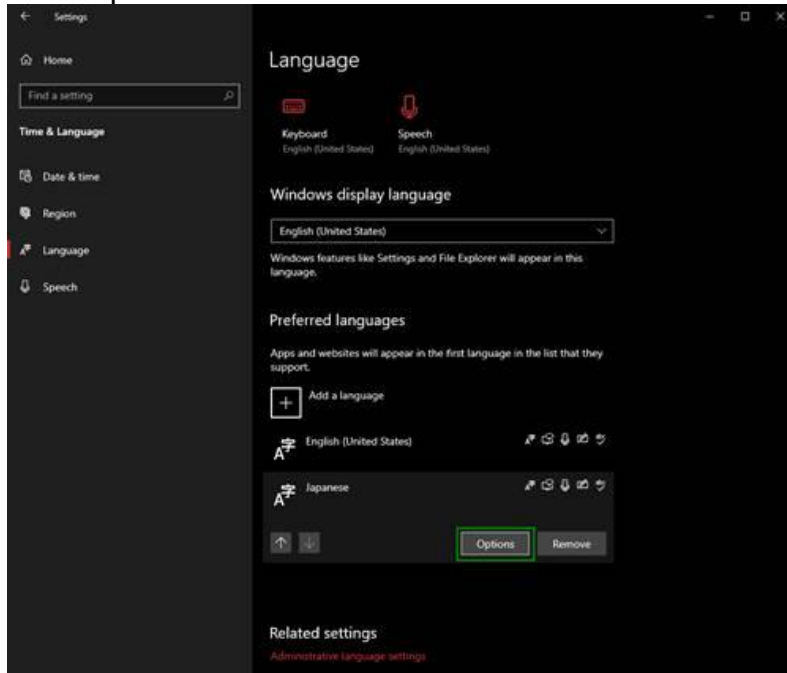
Settings

Home

Find a setting

Time & Language

Date & time

Region

Language

Speech

Language

Keyboard
English (United States)

Speech
English (United States)

Windows display language

English (United States)

Windows features like Settings and File Explorer will appear in this language.

Preferred languages

Apps and websites will appear in the first language in the list that they support.

Add a language

English (United States)

Japanese

Options

Remove

Related settings

Administrative language settings